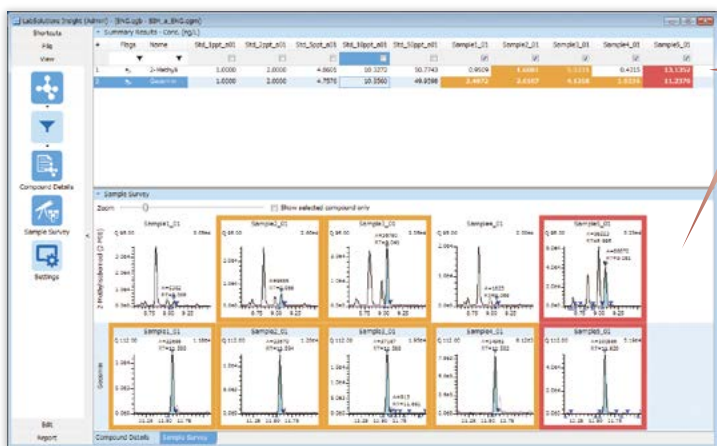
LabSolutions Insight (Admin) - [ENG.sgb - BBH_a_ENG.sgm]

Shortcuts

File

View

Compound Details

Sample Survey

Settings

Edit

Report

Summary Results - Conc. (ng/L)

| # | Flags | Name | Std_1ppt_a01 | Std_2ppt_a01 | Std_5ppt_a01 | Std_10ppt_a01 | Std_50ppt_a01 | Sample1_01 | Sample2_01 | Sample3_01 | Sample4_01 | Sample5_01 |
|---|---|---|---|---|---|---|---|---|---|---|---|---|
| 1 | | 2-Methyli | 1.0000 | 2.0000 | 4.8605 | 10.3272 | 50.7743 | 0.9509 | 1.6881 | 5.3318 | 0.4315 | 13.1352 |
| 2 | | Geosmin | 1.0000 | 2.0000 | 4.7576 | 10.3560 | 49.9598 | 2.4872 | 2.0107 | 4.1208 | 1.0335 | 11.2376 |

Sample Survey

Zoom

Show selected compound only

Sample1_01

Sample2_01

Sample3_01

Sample4_01

Sample5_01

2-Methylisoborneol (2-MIB)

Geosmin

Sample1_01

Sample2_01

Sample3_01

Sample4_01

Sample5_01

Compound Details

Sample Survey